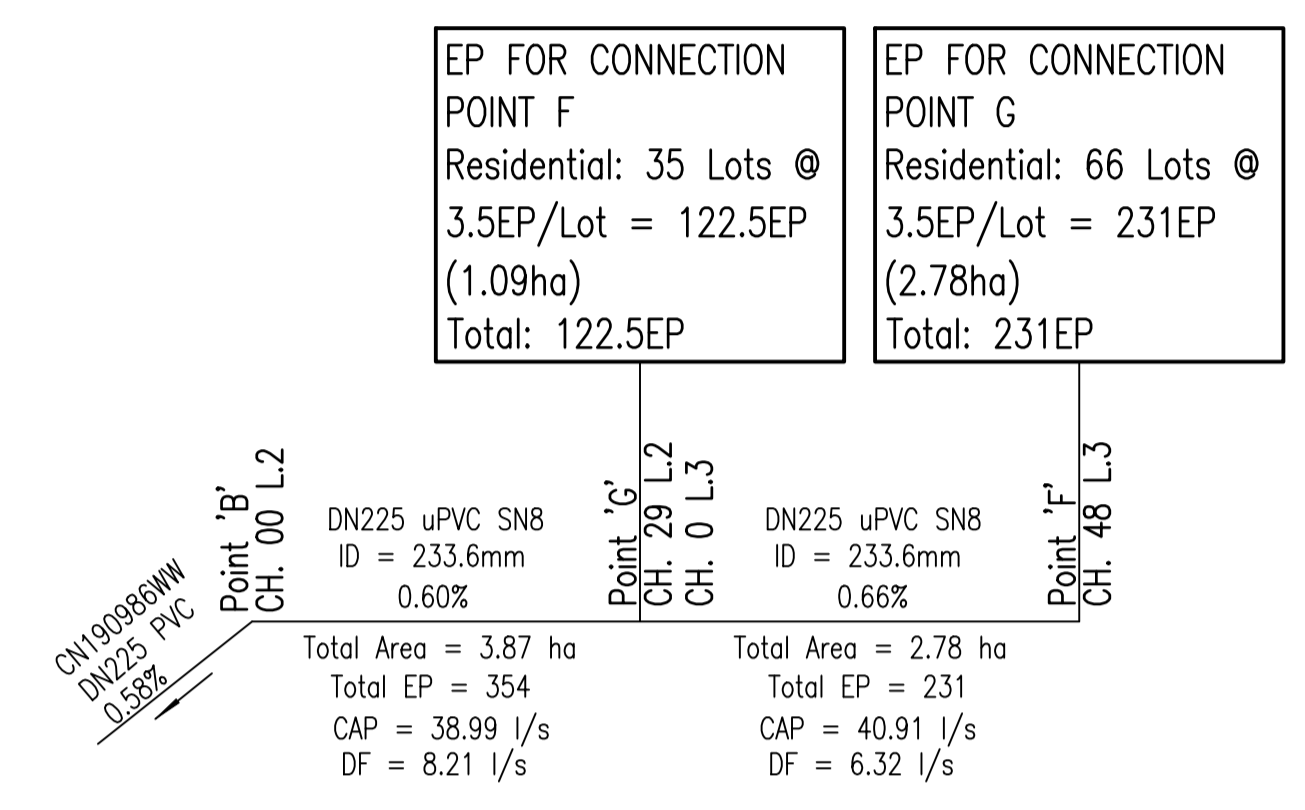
EP FOR CONNECTION
POINT F
Residential: 35 Lots @
3.5EP/Lot = 122.5EP
(1.09ha)
Total: 122.5EP

EP FOR CONNECTION
POINT G
Residential: 66 Lots @
3.5EP/Lot = 231EP
(2.78ha)
Total: 231EP

Point 'B'
CH. 00 L.2

DN225 uPVC SN8
ID = 233.6mm
0.60%

Point 'G'
CH. 29 L.2
CH. 0 L.3

DN225 uPVC SN8
ID = 233.6mm
0.66%

Point 'F'
CH. 48 L.3

CN190986WW
DN225 PVC
0.58%

Total Area = 3.87 ha
Total EP = 354
CAP = 38.99 l/s
DF = 8.21 l/s

Total Area = 2.78 ha
Total EP = 231
CAP = 40.91 l/s
DF = 6.32 l/s